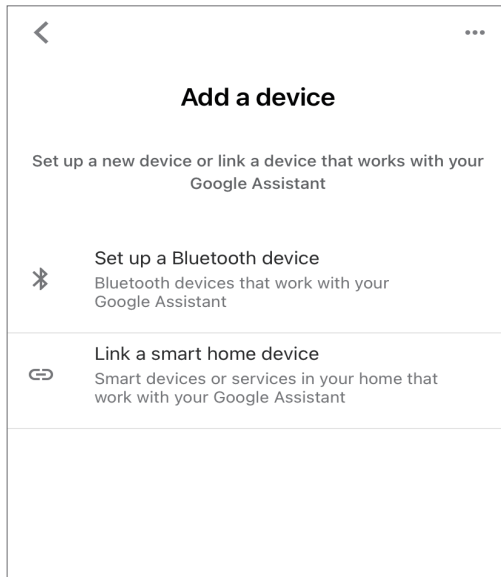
Add a device

Set up a new device or link a device that works with your Google Assistant

Set up a Bluetooth device
Bluetooth devices that work with your Google Assistant

Link a smart home device
Smart devices or services in your home that work with your Google Assistant